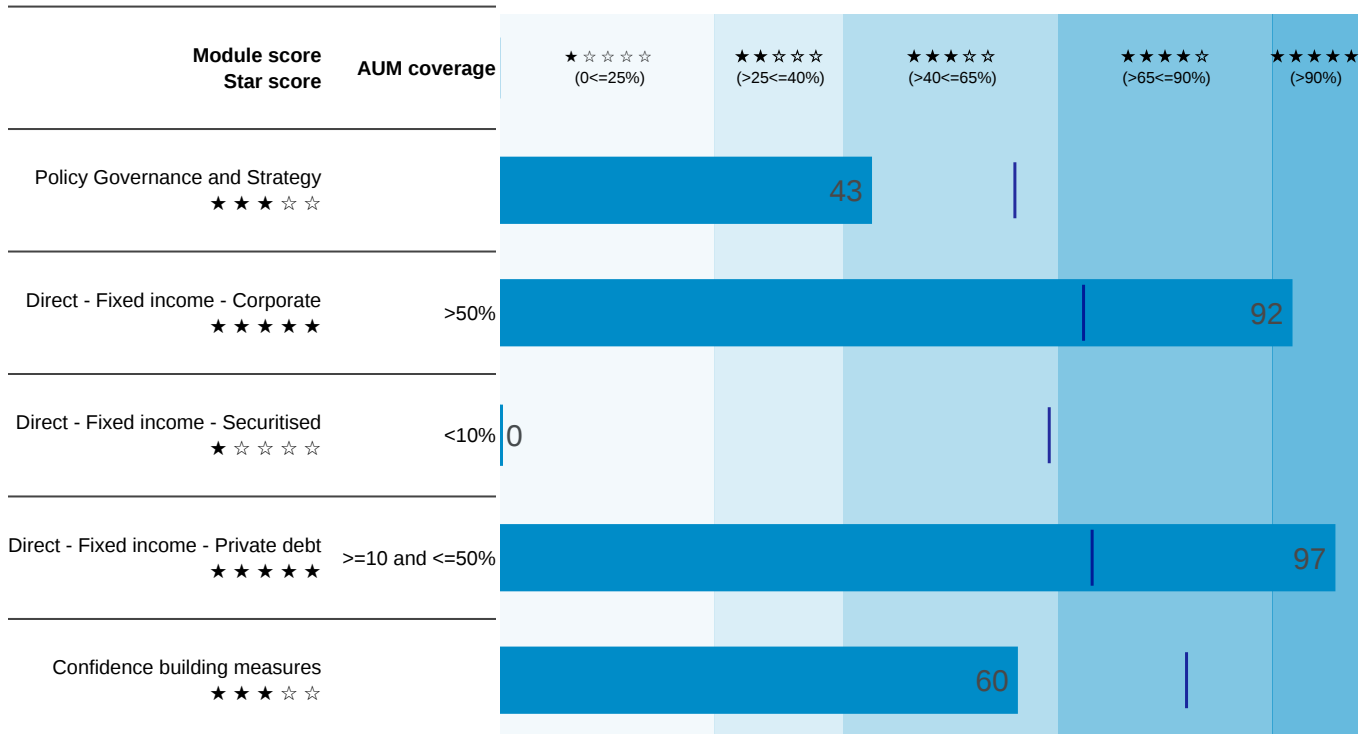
Module score
Star score

AUM coverage

★☆☆☆☆
(0<=25%)

★★☆☆☆
(>25<=40%)

★★★☆☆
(>40<=65%)

★★★★☆
(>65<=90%)

★★★★★
(>90%)

Policy Governance and Strategy
★★★☆☆
43

Direct - Fixed income - Corporate
★★★★★
>50%
92

Direct - Fixed income - Securitised
★☆☆☆☆
<10%
0

Direct - Fixed income - Private debt
★★★★★
>=10 and <=50%
97

Confidence building measures
★★★☆☆
60